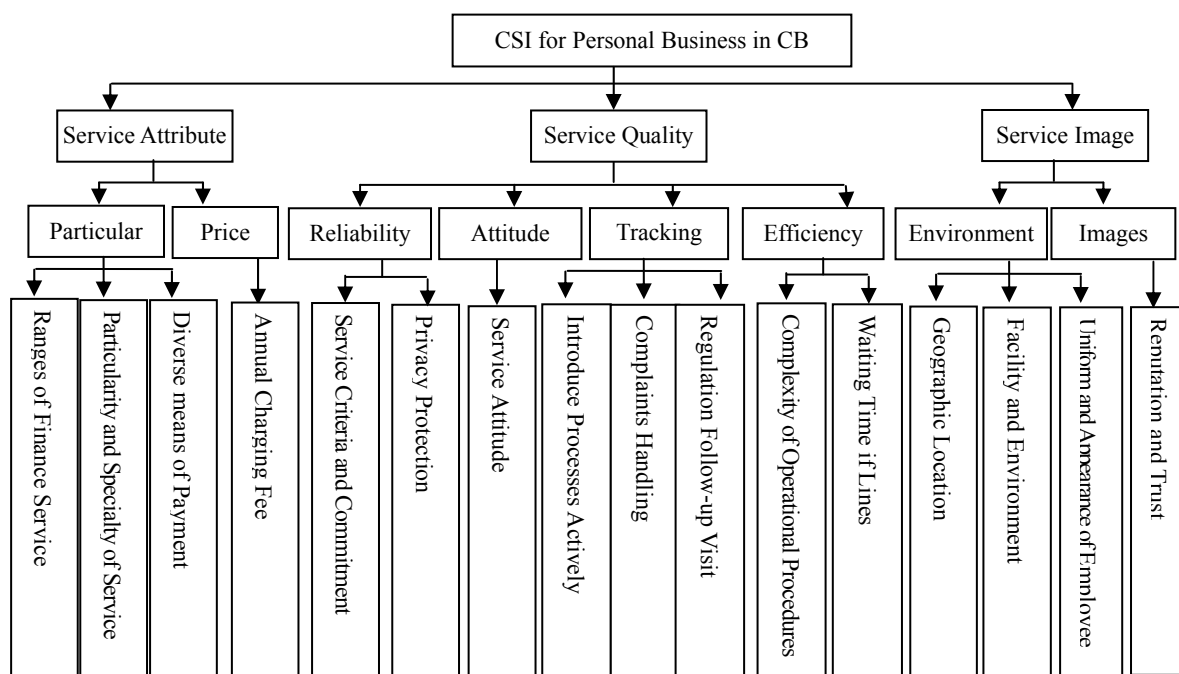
CSI for Personal Business in CB

Service Attribute

Service Quality

Service Image

Particular

Price

Reliability

Attitude

Tracking

Efficiency

Environment

Images

Ranges of Finance Service

Particularity and Specialty of Service

Diverse means of Payment

Annual Charging Fee

Service Criteria and Commitment

Privacy Protection

Service Attitude

Introduce Processes Actively

Complaints Handling

Regulation Follow-up Visit

Complexity of Operational Procedures

Waiting Time if Lines

Geographic Location

Facility and Environment

Uniform and Appearance of Employee

Reputation and Trust